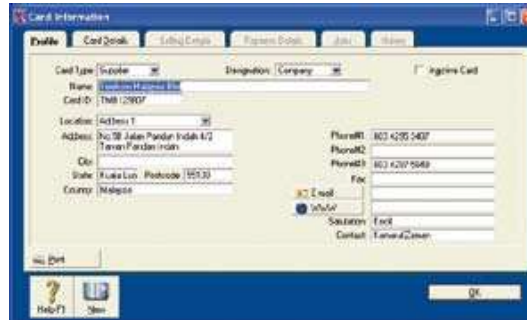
Card Information

Profile | Card Details | Selling Details | Payment Details | Jobs | History

Card Type: Supplier
Designation: Company
Inactive Card
Name: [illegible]
Card ID: TMB 129307

Location: Address 1
Address: No.58 Jalan Pandan Indah 4/2 Taman Pandan Indah
City:
State: Kuala Lum Postcode: 55100
Country: Malaysia

Phone#1: 603 4295 5407
Phone#2:
Phone#3: 603 4297 5949
Fax:
E-mail
WWW
Salutation: Encik
Contact: Kamarul Zaman

Print

Help F1
New

OK